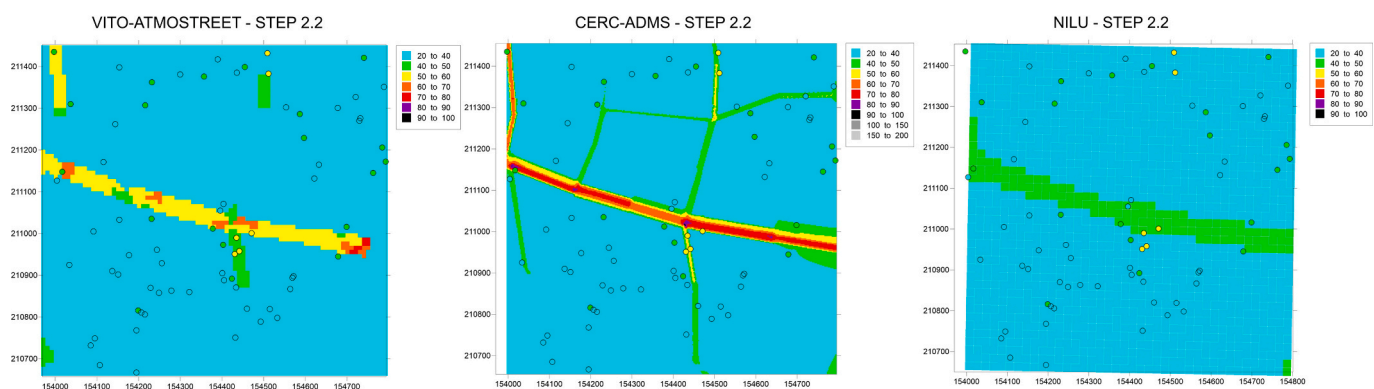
VITO-ATMOSTREET - STEP 2.2

20 to 40
40 to 50
50 to 60
60 to 70
70 to 80
80 to 90
90 to 100

211400
211300
211200
211100
211000
210900
210800
210700

154000 154100 154200 154300 154400 154500 154600 154700

CERC-ADMS - STEP 2.2

20 to 40
40 to 50
50 to 60
60 to 70
70 to 80
80 to 90
90 to 100
100 to 150
150 to 200

211400
211300
211200
211100
211000
210900
210800
210700

154000 154100 154200 154300 154400 154500 154600 154700

NILU - STEP 2.2

20 to 40
40 to 50
50 to 60
60 to 70
70 to 80
80 to 90
90 to 100

211400
211300
211200
211100
211000
210900
210800
210700

154000 154100 154200 154300 154400 154500 154600 154700 154800